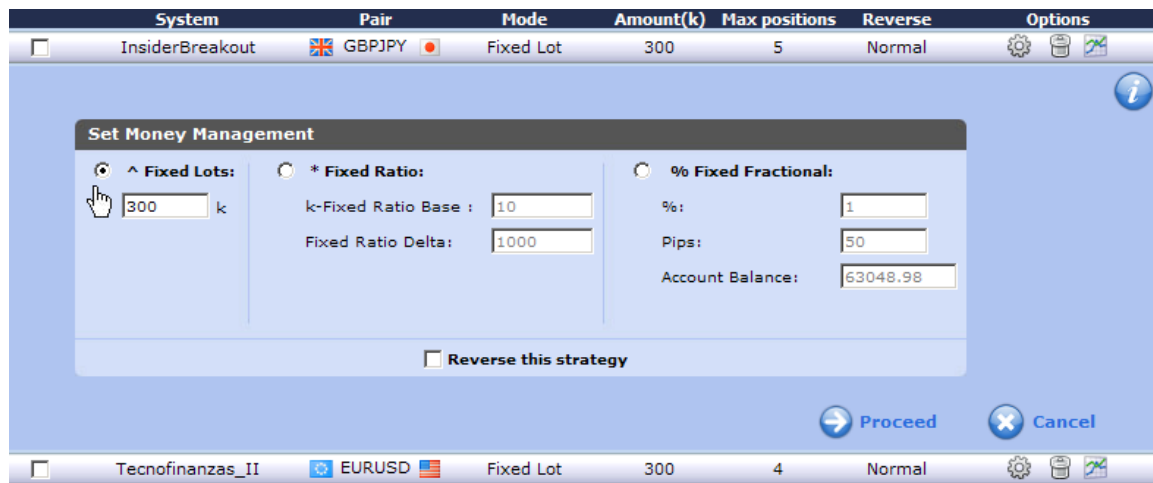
| System | Pair | Mode | Amount(k) | Max positions | Reverse | Options |
|---|---|---|---|---|---|---|
| InsiderBreakout | GBPJPY | Fixed Lot | 300 | 5 | Normal | |

Set Money Management

^ Fixed Lots:
300 k

* Fixed Ratio:
k-Fixed Ratio Base : 10
Fixed Ratio Delta: 1000

% Fixed Fractional:
%: 1
Pips: 50
Account Balance: 63048.98

Reverse this strategy

Proceed Cancel

| Tecnofinanzas_II | EURUSD | Fixed Lot | 300 | 4 | Normal | |
|---|---|---|---|---|---|---|